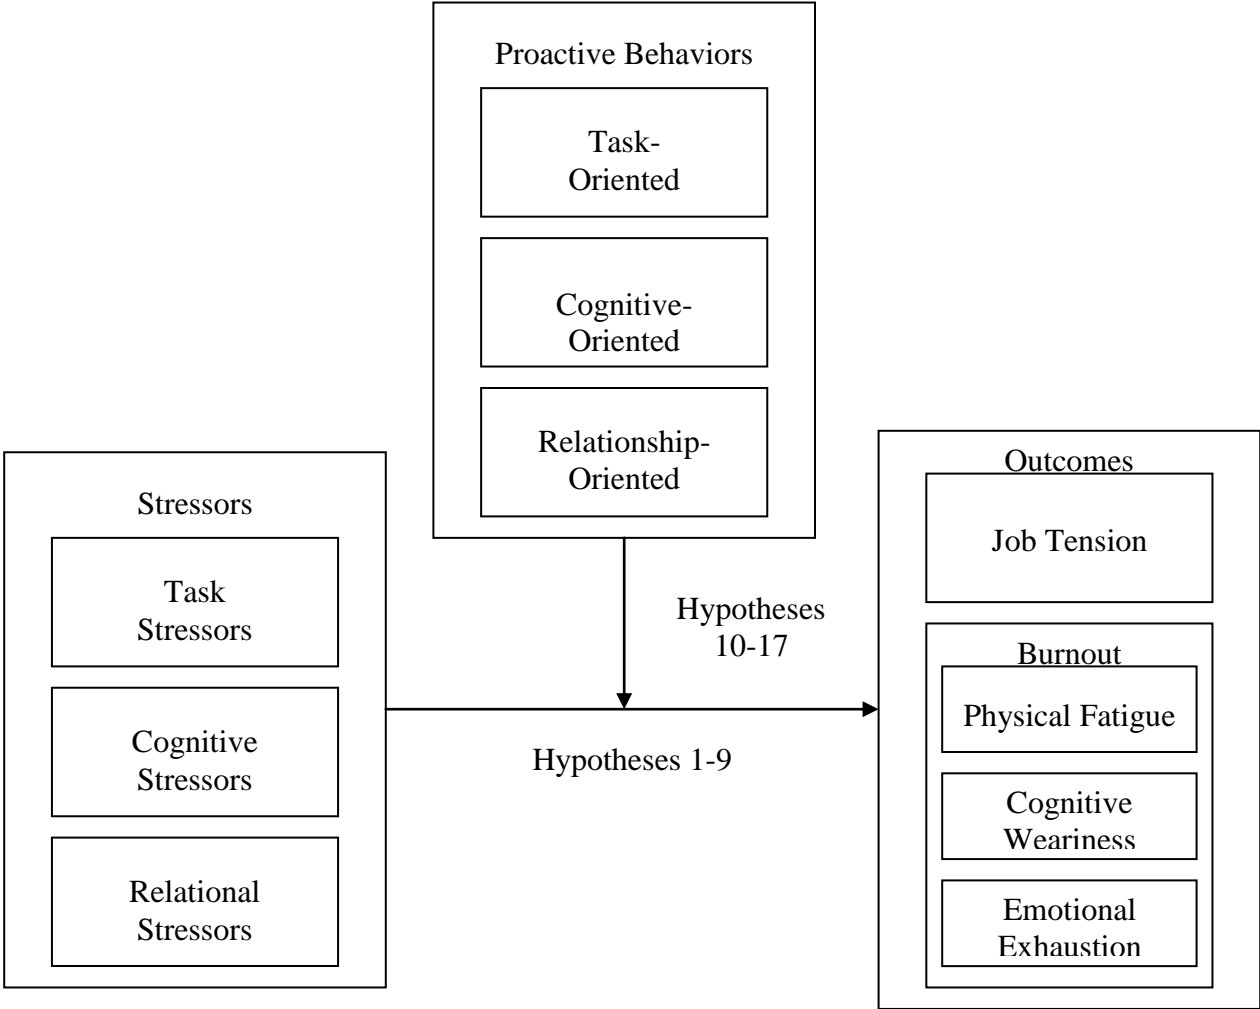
Proactive Behaviors

Task-Oriented

Cognitive-Oriented

Relationship-Oriented

Stressors

Task Stressors

Cognitive Stressors

Relational Stressors

Hypotheses 10-17

Hypotheses 1-9

Outcomes

Job Tension

Burnout

Physical Fatigue

Cognitive Weariness

Emotional Exhaustion